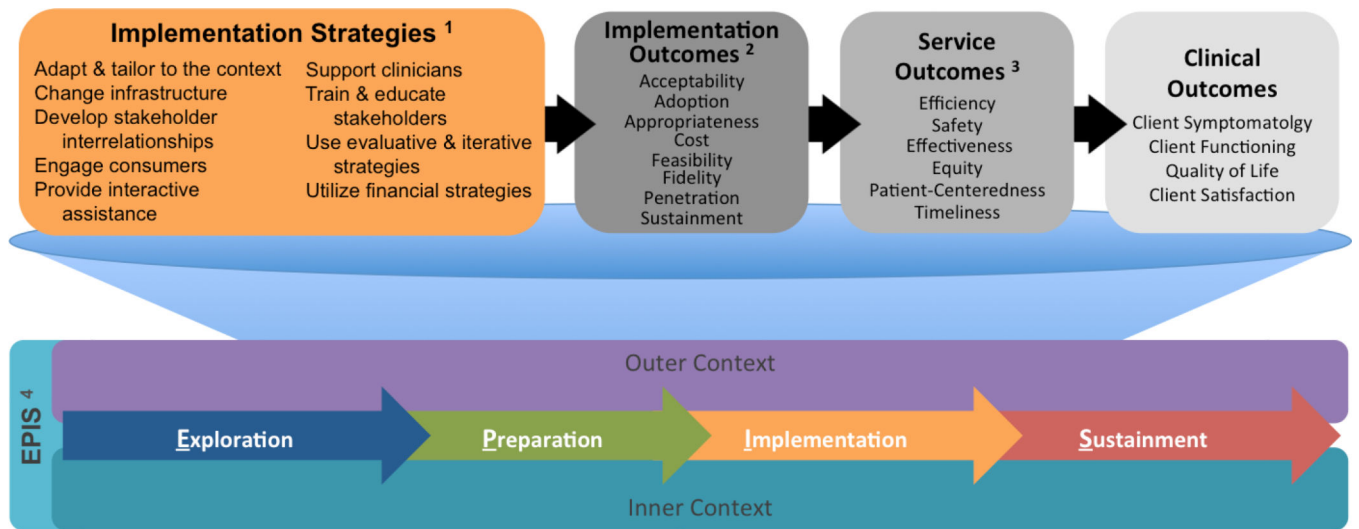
Implementation Strategies $^{1}$

Adapt & tailor to the context
Change infrastructure
Develop stakeholder interrelationships
Engage consumers
Provide interactive assistance

Support clinicians
Train & educate stakeholders
Use evaluative & iterative strategies
Utilize financial strategies

Implementation Outcomes $^{2}$

Acceptability
Adoption
Appropriateness
Cost
Feasibility
Fidelity
Penetration
Sustainment

Service Outcomes $^{3}$

Efficiency
Safety
Effectiveness
Equity
Patient-Centeredness
Timeliness

Clinical Outcomes

Client Symptomatolgy
Client Functioning
Quality of Life
Client Satisfaction

EPIS $^{4}$

Outer Context

Exploration
Preparation
Implementation
Sustainment

Inner Context